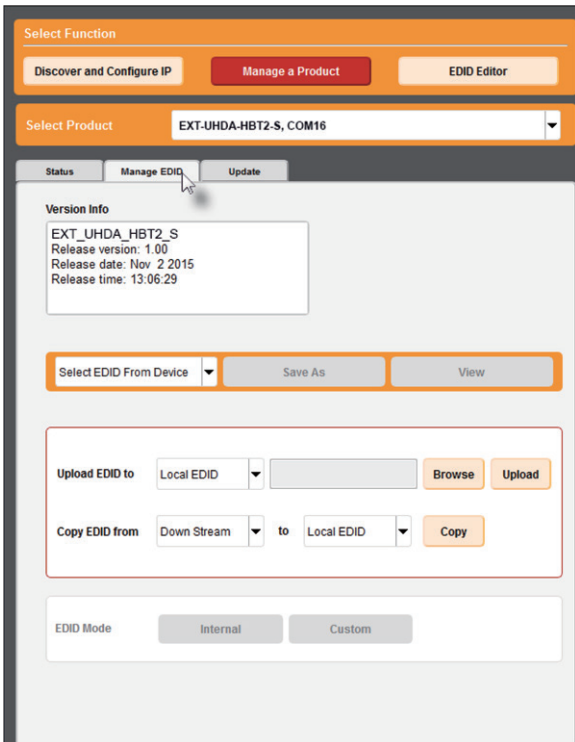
Select Function

Discover and Configure IP

Manage a Product

EDID Editor

Select Product

EXT-UHDA-HBT2-S, COM16

Status

Manage EDID

Update

Version Info

EXT_UHDA_HBT2_S
Release version: 1.00
Release date: Nov 2 2015
Release time: 13:06:29

Select EDID From Device

Save As

View

Upload EDID to

Local EDID

Browse

Upload

Copy EDID from

Down Stream

to

Local EDID

Copy

EDID Mode

Internal

Custom